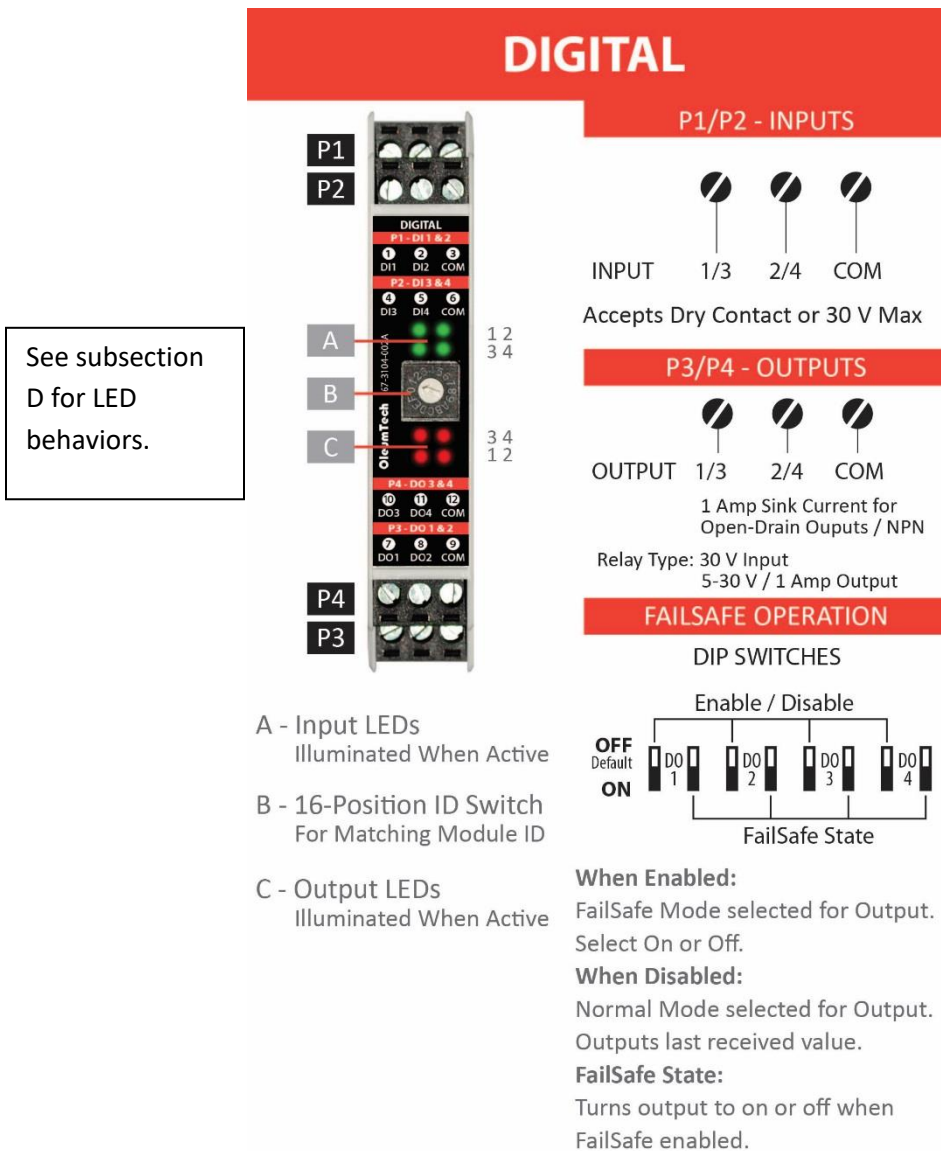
DIGITAL

See subsection D for LED behaviors.

P1
P2
DIGITAL
P1 - DI 1 & 2
1 DI1 2 DI2 3 COM
P2 - DI 3 & 4
4 DI3 5 DI4 6 COM
A
1 2
3 4
B
67-3104-00A
OleumTech
C
3 4
1 2
P4 - DO 3 & 4
10 DO3 11 DO4 12 COM
P3 - DO 1 & 2
7 DO1 8 DO2 9 COM
P4
P3

A - Input LEDs
Illuminated When Active

B - 16-Position ID Switch
For Matching Module ID

C - Output LEDs
Illuminated When Active

P1/P2 - INPUTS

INPUT 1/3 2/4 COM

Accepts Dry Contact or 30 V Max

P3/P4 - OUTPUTS

OUTPUT 1/3 2/4 COM

1 Amp Sink Current for Open-Drain Ouputs / NPN

Relay Type: 30 V Input
5-30 V / 1 Amp Output

FAILSAFE OPERATION

DIP SWITCHES

Enable / Disable

OFF Default
ON
DO 1 DO 2 DO 3 DO 4

FailSafe State

When Enabled:
FailSafe Mode selected for Output. Select On or Off.
When Disabled:
Normal Mode selected for Output. Outputs last received value.
FailSafe State:
Turns output to on or off when FailSafe enabled.